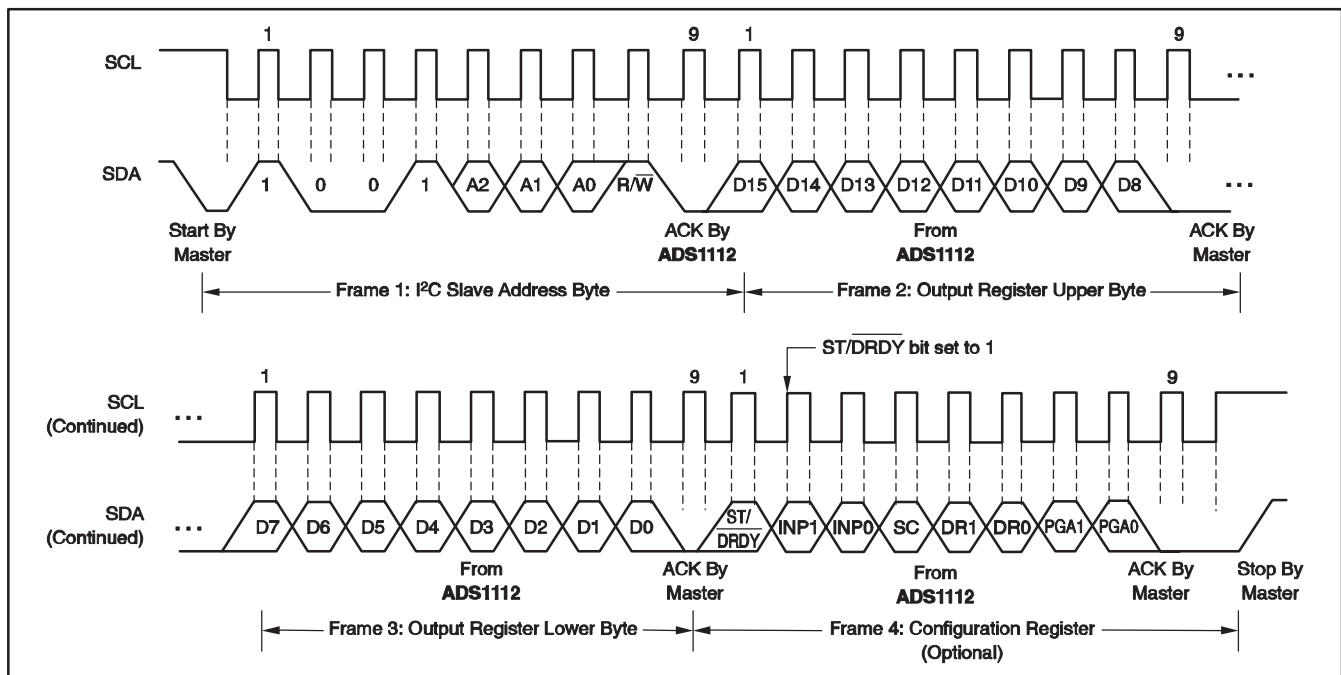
1 9 1 9

SCL ···

SDA 1 0 0 1 A2 A1 A0 R/$\overline{W}$ D15 D14 D13 D12 D11 D10 D9 D8 ···

Start By Master

ACK By **ADS1112**

From **ADS1112**

ACK By Master

Frame 1: I²C Slave Address Byte

Frame 2: Output Register Upper Byte

ST/$\overline{DRDY}$ bit set to 1

1 9 1 9

SCL (Continued) ···

SDA (Continued) ··· D7 D6 D5 D4 D3 D2 D1 D0 $\overline{ST/DRDY}$ INP1 INP0 SC DR1 DR0 PGA1 PGA0

From **ADS1112**

ACK By Master

From **ADS1112**

ACK By Master

Stop By Master

Frame 3: Output Register Lower Byte

Frame 4: Configuration Register (Optional)